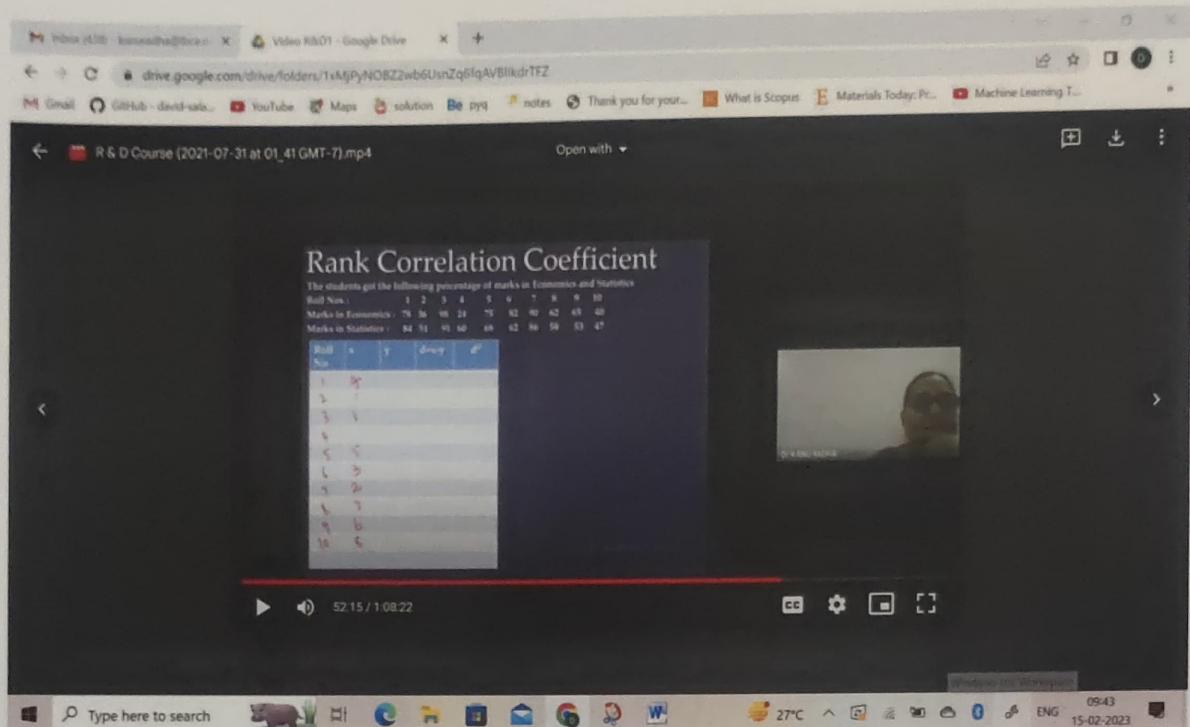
Inbox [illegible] ×
Video R&D1 - Google Drive ×
drive.google.com/drive/folders/1xMjPyNOBZ2wb6UsnZq6fqAVBIlkdrTFZ
Gmail GitHub - david-sala... YouTube Maps solution pyq notes Thank you for your... What is Scopus Materials Today: Pr... Machine Learning T...

R & D Course (2021-07-31 at 01_41 GMT-7).mp4
Open with

Rank Correlation Coefficient
The students got the following percentage of marks in Economics and Statistics
Roll Nos : 1 2 3 4 5 6 7 8 9 10
Marks in Economics : 78 36 98 25 75 82 90 62 65 40
Marks in Statistics : 84 51 91 60 68 62 86 58 53 47

| Roll No | x | y | d=x-y | $d^2$ |
|---|---|---|---|---|
| 1 | 8 | | | |
| 2 | 1 | | | |
| 3 | 1 | | | |
| 4 | | | | |
| 5 | 5 | | | |
| 6 | 3 | | | |
| 7 | 2 | | | |
| 8 | 7 | | | |
| 9 | 6 | | | |
| 10 | 5 | | | |

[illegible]

52:15 / 1:08:22

Activate Windows

Type here to search
27°C ENG 09:43 15-02-2023